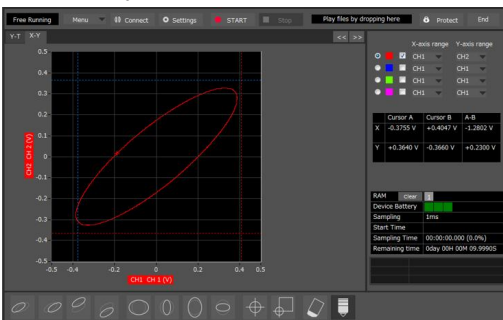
Free Running Menu Connect Settings START Stop Play files by dropping here Protect End

Y-T X-Y

<< >>

0.5
0.4
0.3
0.2
0.1
0
-0.1
-0.2
-0.3
-0.4
-0.5

CH2 CH 2 (V)

-0.5 -0.4 -0.3 -0.2 -0.1 0 0.1 0.2 0.3 0.4 0.5

CH1 CH 1 (V)

X-axis range Y-axis range

| | X-axis range | Y-axis range |
|---|---|---|
| | CH1 | CH2 |
| | CH1 | CH1 |
| | CH1 | CH1 |
| | CH1 | CH1 |

| | Cursor A | Cursor B | A-B |
|---|---|---|---|
| X | -0.3755 V | +0.4047 V | -1.2802 V |
| Y | +0.3640 V | -0.3660 V | +0.2300 V |

RAM Clear

| | |
|---|---|
| Device Battery | |
| Sampling | 1ms |
| Start Time | |
| Sampling Time | 00:00:00.000 (0.0%) |
| Remaining time | 0day 00H 00M 09.9990S |